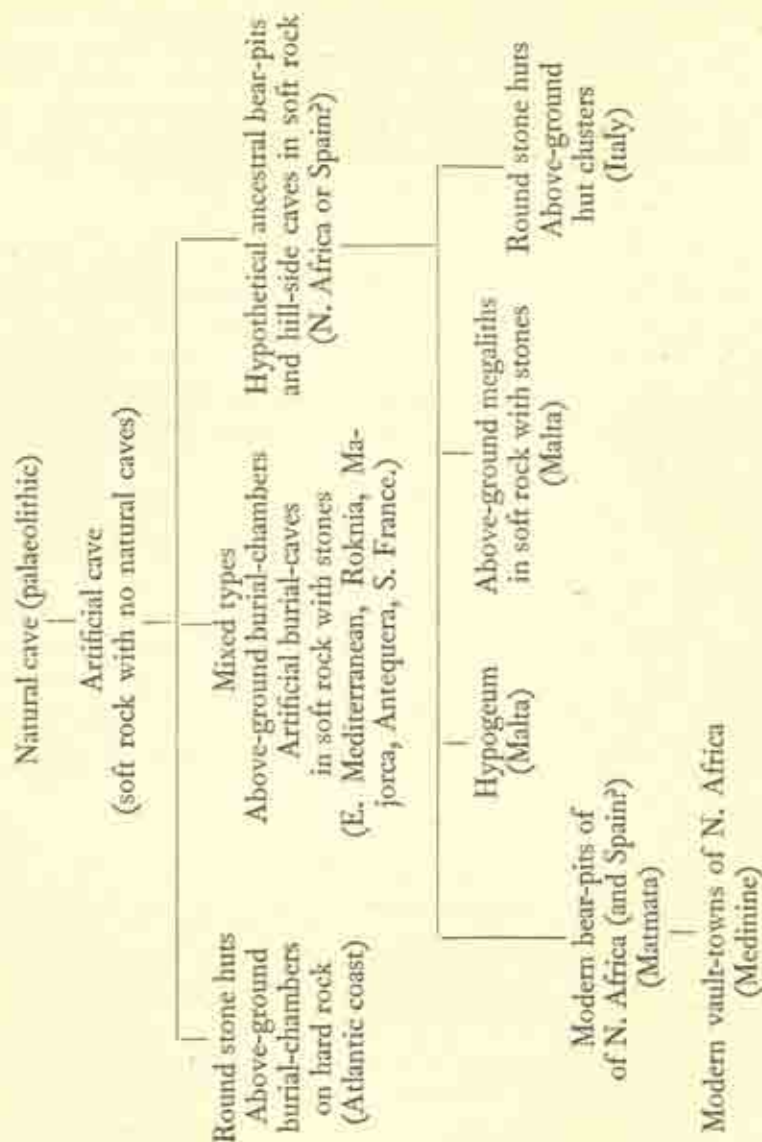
Natural cave (palaeolithic)

Artificial cave
(soft rock with no natural caves)

Round stone huts
Above-ground
burial-chambers
on hard rock
(Atlantic coast)

Mixed types
Above-ground burial-chambers
Artificial burial-caves
in soft rock with stones
(E. Mediterranean, Roknia, Majorca, Antequera, S. France.)

Hypothetical ancestral bear-pits
and hill-side caves in soft rock
(N. Africa or Spain?)

Modern bear-pits of
of N. Africa (and Spain?)
(Matmata)

Modern vault-towns of N. Africa
(Medinine)

Hypogeum
(Malta)

Above-ground megaliths
in soft rock with stones
(Malta)

Round stone hurs
Above-ground
hut clusters
(Italy)